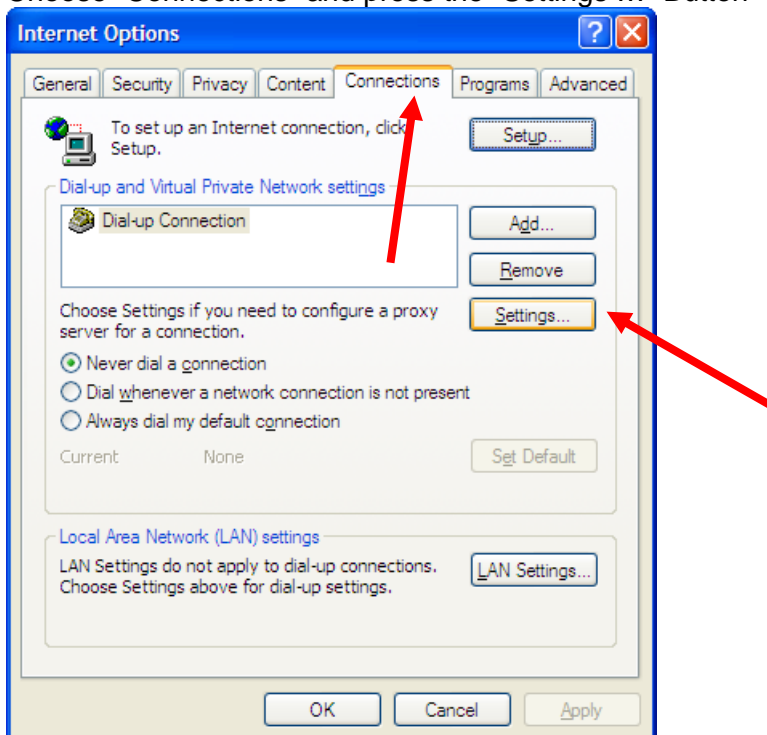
Choose "Connections" and press the "Settings ..." Button

Internet Options

General | Security | Privacy | Content | Connections | Programs | Advanced

To set up an Internet connection, click Setup.

Setup...

Dial-up and Virtual Private Network settings

Dial-up Connection

Add...

Remove

Choose Settings if you need to configure a proxy server for a connection.

Settings...

Never dial a connection

Dial whenever a network connection is not present

Always dial my default connection

Current None

Set Default

Local Area Network (LAN) settings

LAN Settings do not apply to dial-up connections. Choose Settings above for dial-up settings.

LAN Settings...

OK Cancel Apply